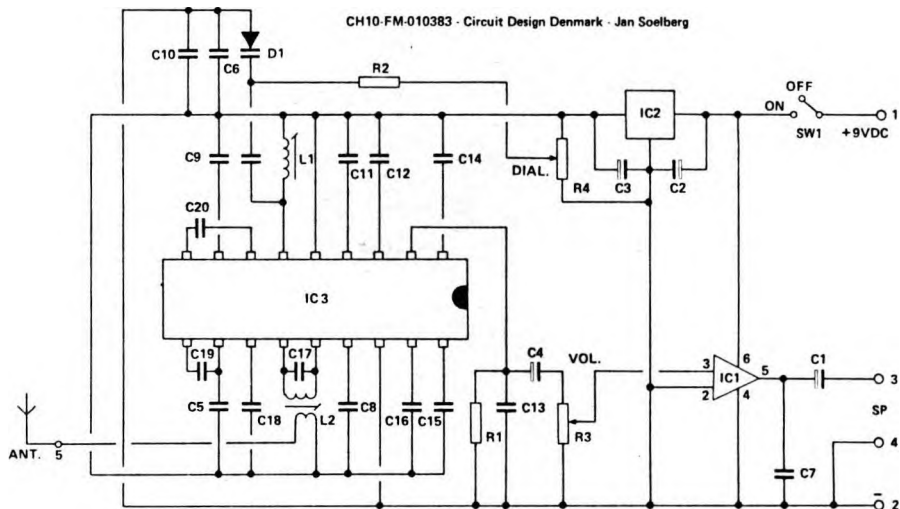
CH10-FM-010383 - Circuit Design Denmark - Jan Soelberg

C10
C6
D1
R2
OFF
ON
IC2
SW1
+9VDC
1
C9
L1
C11
C12
C14
DIAL.
R4
C3
C2
C20
IC3
C19
C17
C4
VOL.
3
6
5
C1
3
IC1
2
4
C5
C18
L2
C8
C16
C15
C13
SP
R1
R3
ANT.
5
4
C7
-
2